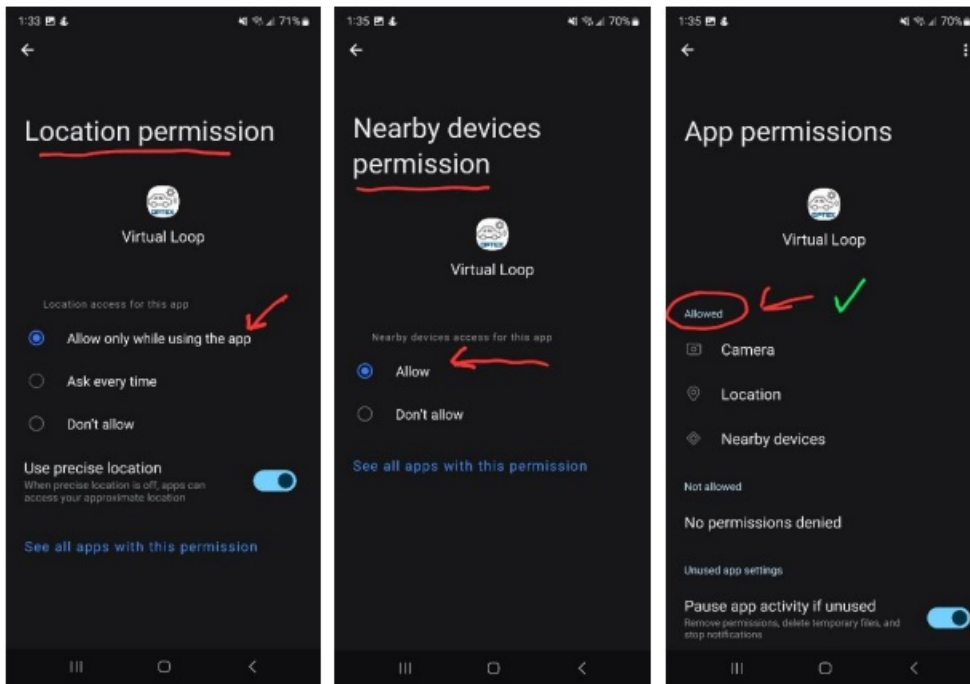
1:33 71%

Location permission

OPTEX

Virtual Loop

Location access for this app

Allow only while using the app

Ask every time

Don't allow

Use precise location
When precise location is off, apps can access your approximate location

See all apps with this permission

1:35 70%

Nearby devices permission

OPTEX

Virtual Loop

Nearby devices access for this app

Allow

Don't allow

See all apps with this permission

1:35 70%

App permissions

OPTEX

Virtual Loop

Allowed

Camera

Location

Nearby devices

Not allowed

No permissions denied

Unused app settings

Pause app activity if unused
Remove permissions, delete temporary files, and stop notifications